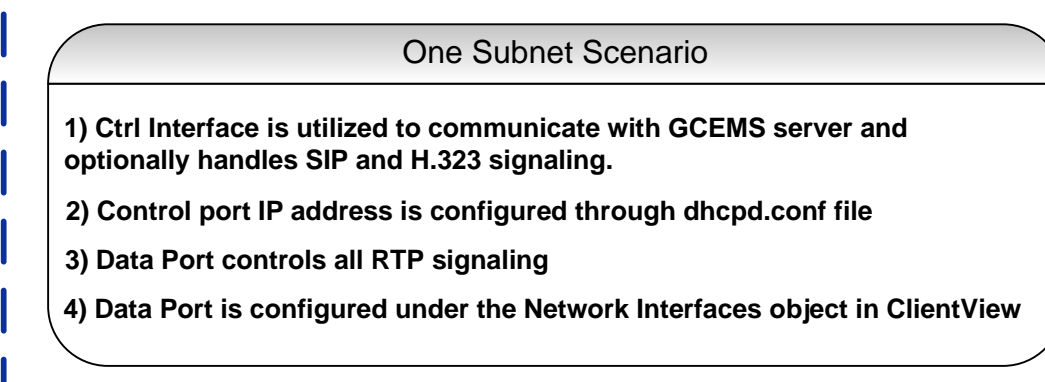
One Subnet Scenario

1) Ctrl Interface is utilized to communicate with GCEMS server and optionally handles SIP and H.323 signaling.

2) Control port IP address is configured through dhcpd.conf file

3) Data Port controls all RTP signaling

4) Data Port is configured under the Network Interfaces object in ClientView